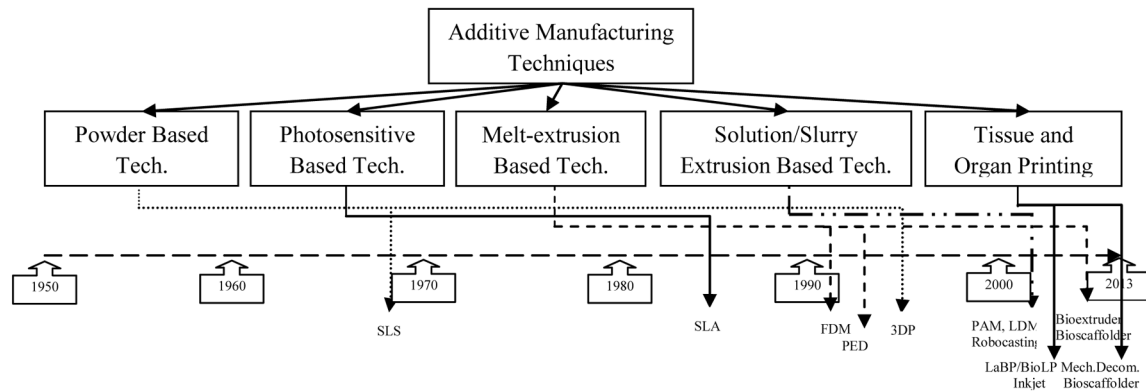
Additive Manufacturing Techniques

Powder Based Tech.

Photosensitive Based Tech.

Melt-extrusion Based Tech.

Solution/Slurry Extrusion Based Tech.

Tissue and Organ Printing

1950

1960

1970

1980

1990

2000

20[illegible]3

SLS

SLA

FDM

PED

3DP

PAM, LDM Robocasting

Bioextruder Bioscaffolder

LaBP/BioLP Inkjet

Mech.Decom. Bioscaffolder